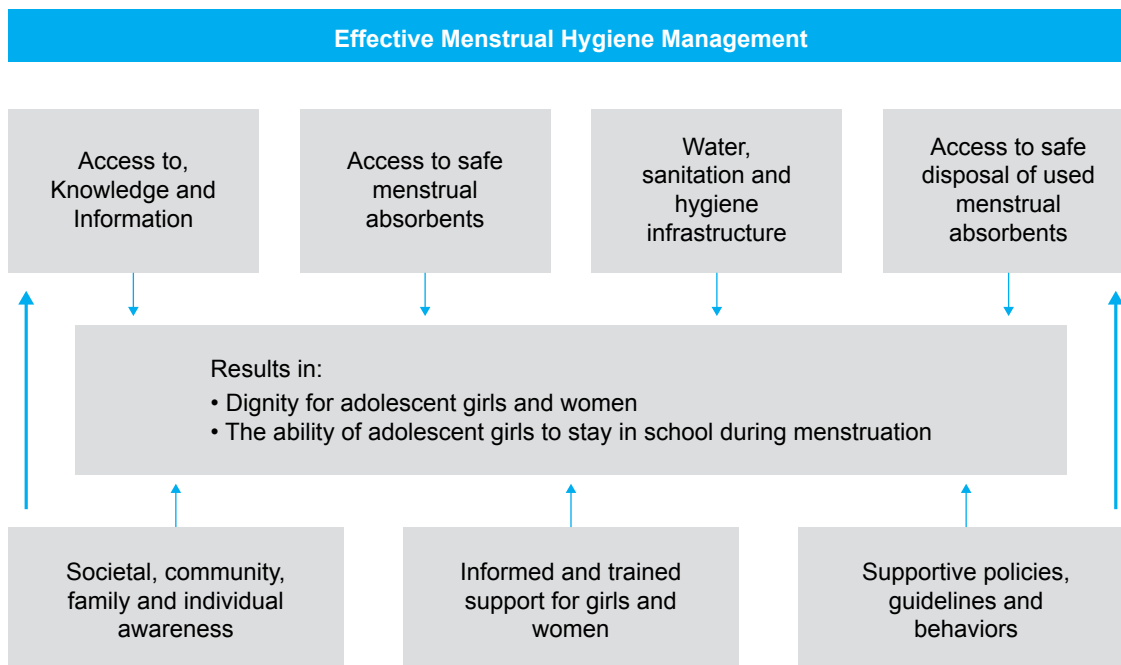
Effective Menstrual Hygiene Management

Access to, Knowledge and Information

Access to safe menstrual absorbents

Water, sanitation and hygiene infrastructure

Access to safe disposal of used menstrual absorbents

Results in:
• Dignity for adolescent girls and women
• The ability of adolescent girls to stay in school during menstruation

Societal, community, family and individual awareness

Informed and trained support for girls and women

Supportive policies, guidelines and behaviors